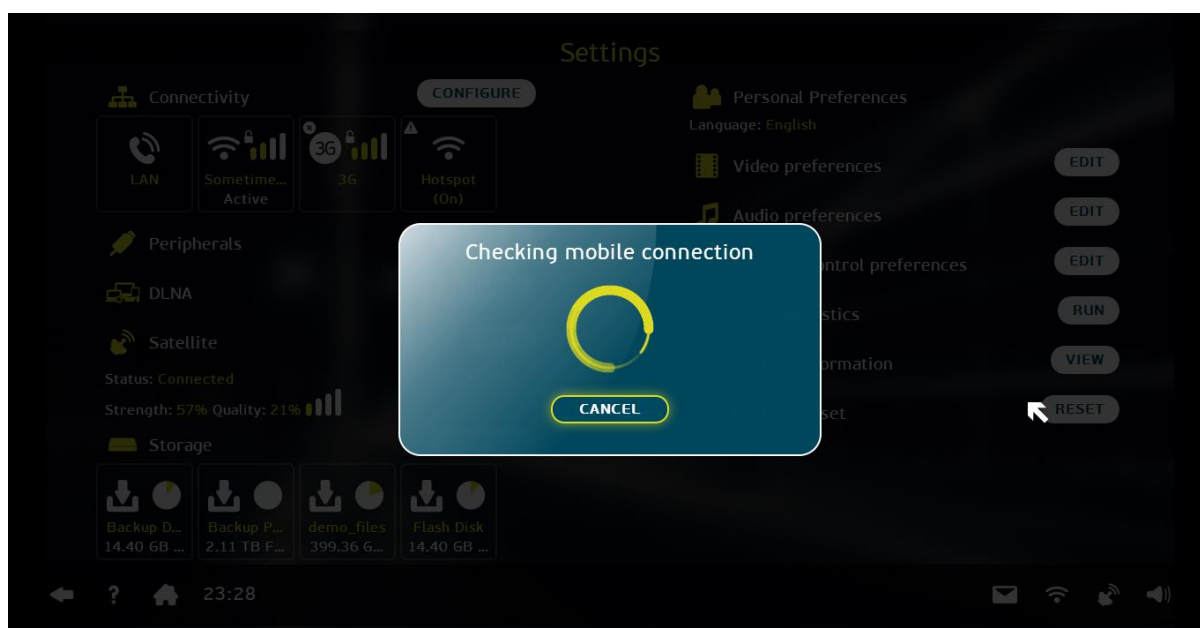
Settings

Connectivity

CONFIGURE

LAN

Sometime... Active

3G

3G

Hotspot (On)

Peripherals

DLNA

Satellite

Status: Connected

Strength: 57% Quality: 21%

Storage

Backup D... 14.40 GB ...

Backup P... 2.11 TB F...

demo_files 399.36 G...

Flash Disk 14.40 GB ...

Personal Preferences

Language: English

Video preferences

EDIT

Audio preferences

EDIT

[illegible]ontrol preferences

EDIT

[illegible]stics

RUN

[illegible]ormation

VIEW

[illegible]set

RESET

Checking mobile connection

CANCEL

23:28